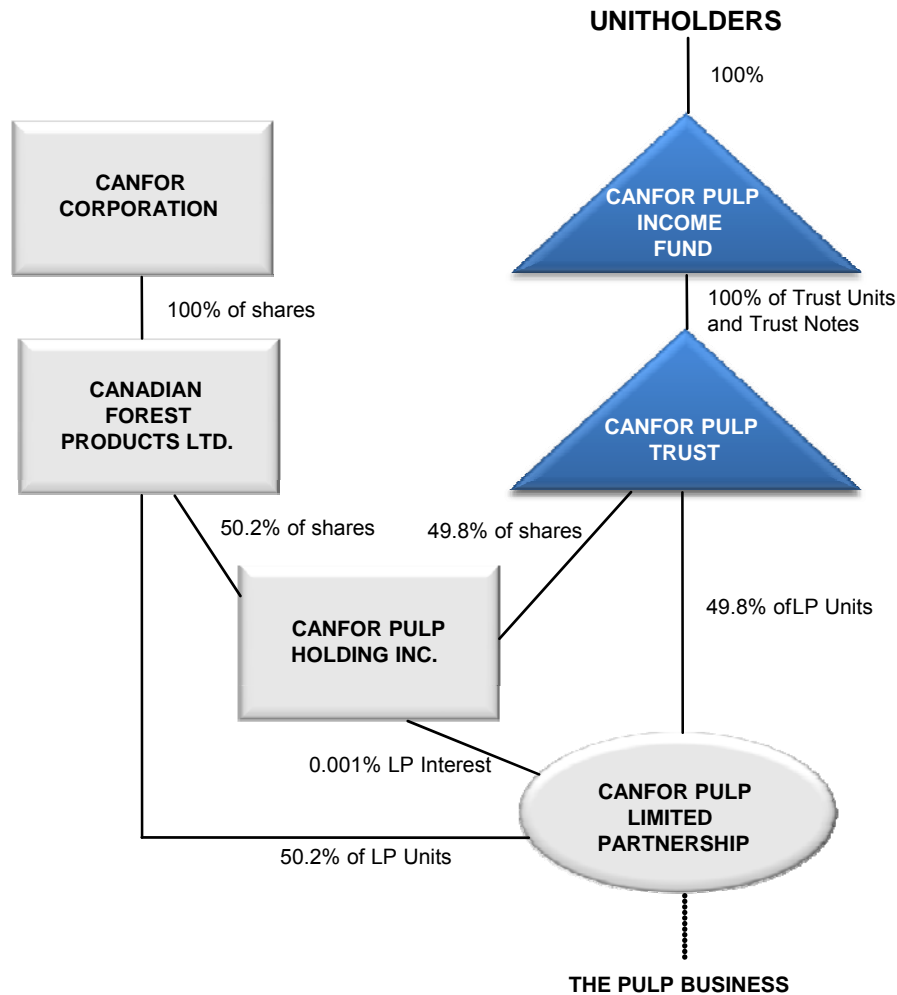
UNITHOLDERS

100%

CANFOR CORPORATION

CANFOR PULP INCOME FUND

100% of shares

100% of Trust Units and Trust Notes

CANADIAN FOREST PRODUCTS LTD.

CANFOR PULP TRUST

50.2% of shares

49.8% of shares

49.8% ofLP Units

CANFOR PULP HOLDING INC.

0.001% LP Interest

CANFOR PULP LIMITED PARTNERSHIP

50.2% of LP Units

THE PULP BUSINESS